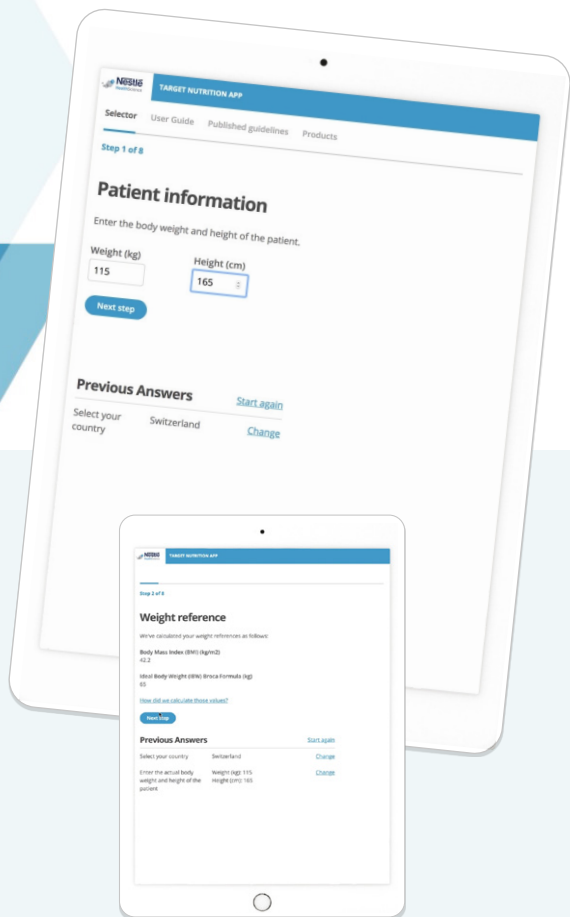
Nestlé Health Science

TARGET NUTRITION APP

Selector User Guide Published guidelines Products

Step 1 of 8

Patient information

Enter the body weight and height of the patient.

Weight (kg)
115

Height (cm)
165

Next step

Previous Answers

Start again

Select your country

Switzerland

Change

Nestlé Health Science

TARGET NUTRITION APP

Step 2 of 8

Weight reference

We've calculated your weight references as follows:

Body Mass Index (BMI) (kg/m2)
42.2

Ideal Body Weight (IBW) Broca Formula (kg)
65

How did we calculate those values?

Next step

Previous Answers

Start again

| | | |
|---|---|---|
| Select your country | Switzerland | Change |
| Enter the actual body weight and height of the patient | Weight (kg): 115 Height (cm): 165 | Change |